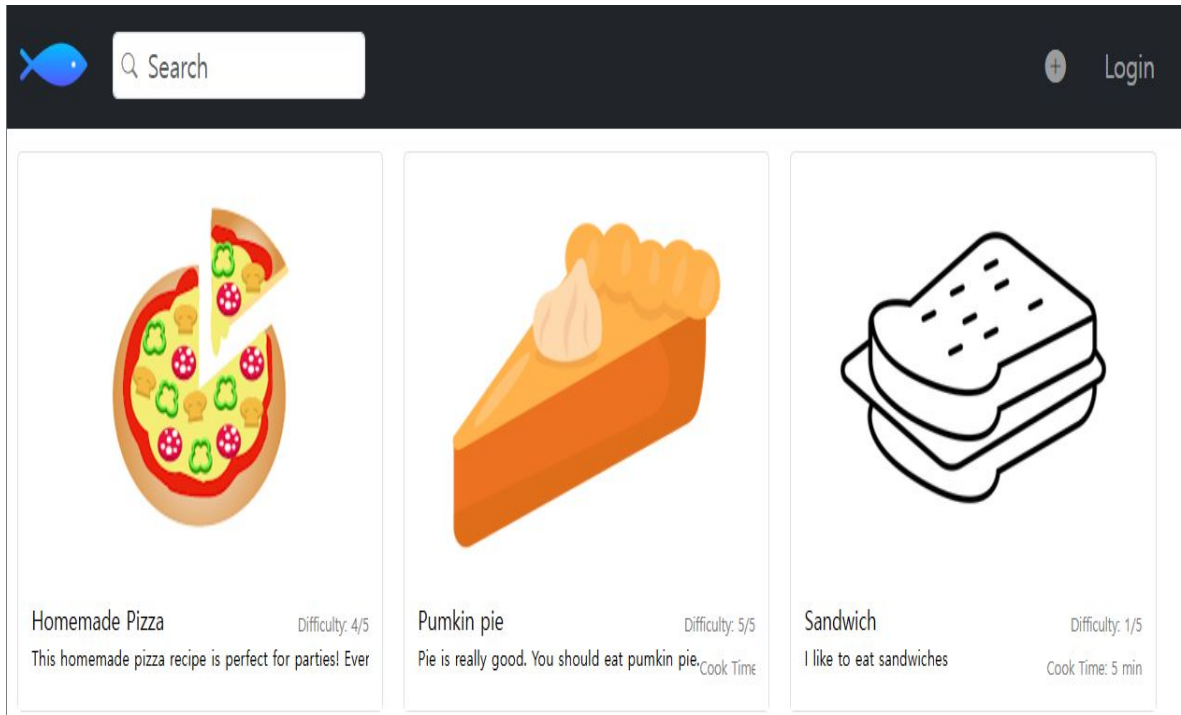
Search

Login

Homemade Pizza
Difficulty: 4/5
This homemade pizza recipe is perfect for parties! Ever

Pumkin pie
Difficulty: 5/5
Pie is really good. You should eat pumkin pie.
Cook Time

Sandwich
Difficulty: 1/5
I like to eat sandwiches
Cook Time: 5 min